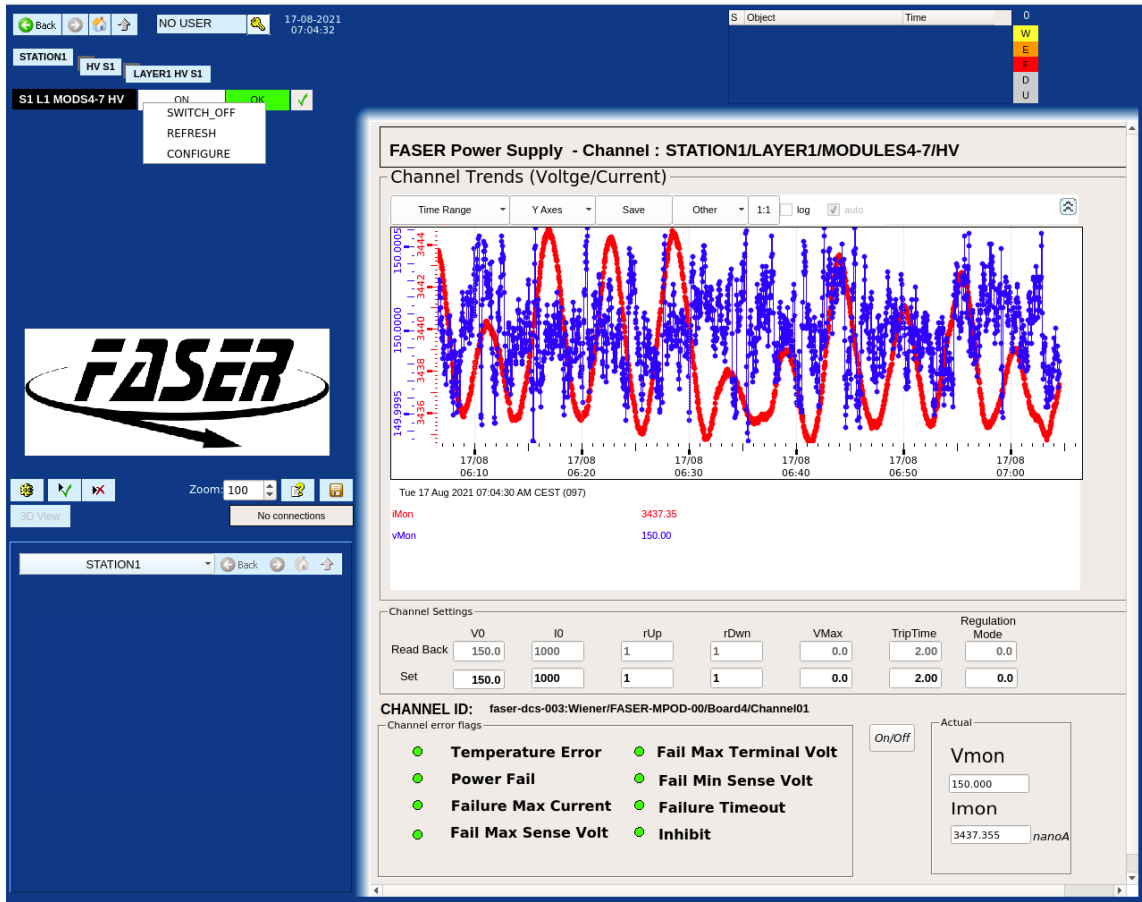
Back

NO USER

17-08-2021
07:04:32

| S | Object | Time |
|---|---|---|

0
W
E
F
D
U

STATION1
HV S1
LAYER1 HV S1

S1 L1 MODS4-7 HV
ON
OK
SWITCH_OFF
REFRESH
CONFIGURE

FASER

Zoom: 100

3D View

No connections

STATION1
Back

FASER Power Supply - Channel : STATION1/LAYER1/MODULES4-7/HV

Channel Trends (Voltge/Current)

Time Range
Y Axes
Save
Other
1:1
log
auto

150.0005
150.0000
149.9995
3444
3442
3440
3438
3436

17/08 06:10
17/08 06:20
17/08 06:30
17/08 06:40
17/08 06:50
17/08 07:00

Tue 17 Aug 2021 07:04:30 AM CEST (097)

iMon 3437.35
vMon 150.00

Channel Settings

| | V0 | I0 | rUp | rDwn | VMax | TripTime | Regulation Mode |
|---|---|---|---|---|---|---|---|
| Read Back | 150.0 | 1000 | 1 | 1 | 0.0 | 2.00 | 0.0 |
| Set | 150.0 | 1000 | 1 | 1 | 0.0 | 2.00 | 0.0 |

CHANNEL ID: faser-dcs-003:Wiener/FASER-MPOD-00/Board4/Channel01

Channel error flags

Temperature Error
Power Fail
Failure Max Current
Fail Max Sense Volt
Fail Max Terminal Volt
Fail Min Sense Volt
Failure Timeout
Inhibit

On/Off

Actual
Vmon
150.000
Imon
3437.355
nanoA